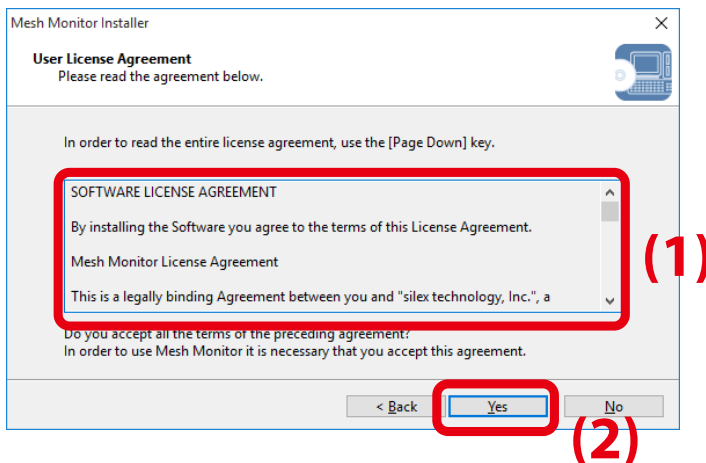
Mesh Monitor Installer

User License Agreement
Please read the agreement below.

In order to read the entire license agreement, use the [Page Down] key.

SOFTWARE LICENSE AGREEMENT

By installing the Software you agree to the terms of this License Agreement.

Mesh Monitor License Agreement

This is a legally binding Agreement between you and "silex technology, Inc.", a

(1)

Do you accept all the terms of the preceding agreement?
In order to use Mesh Monitor it is necessary that you accept this agreement.

< Back

Yes

No

(2)